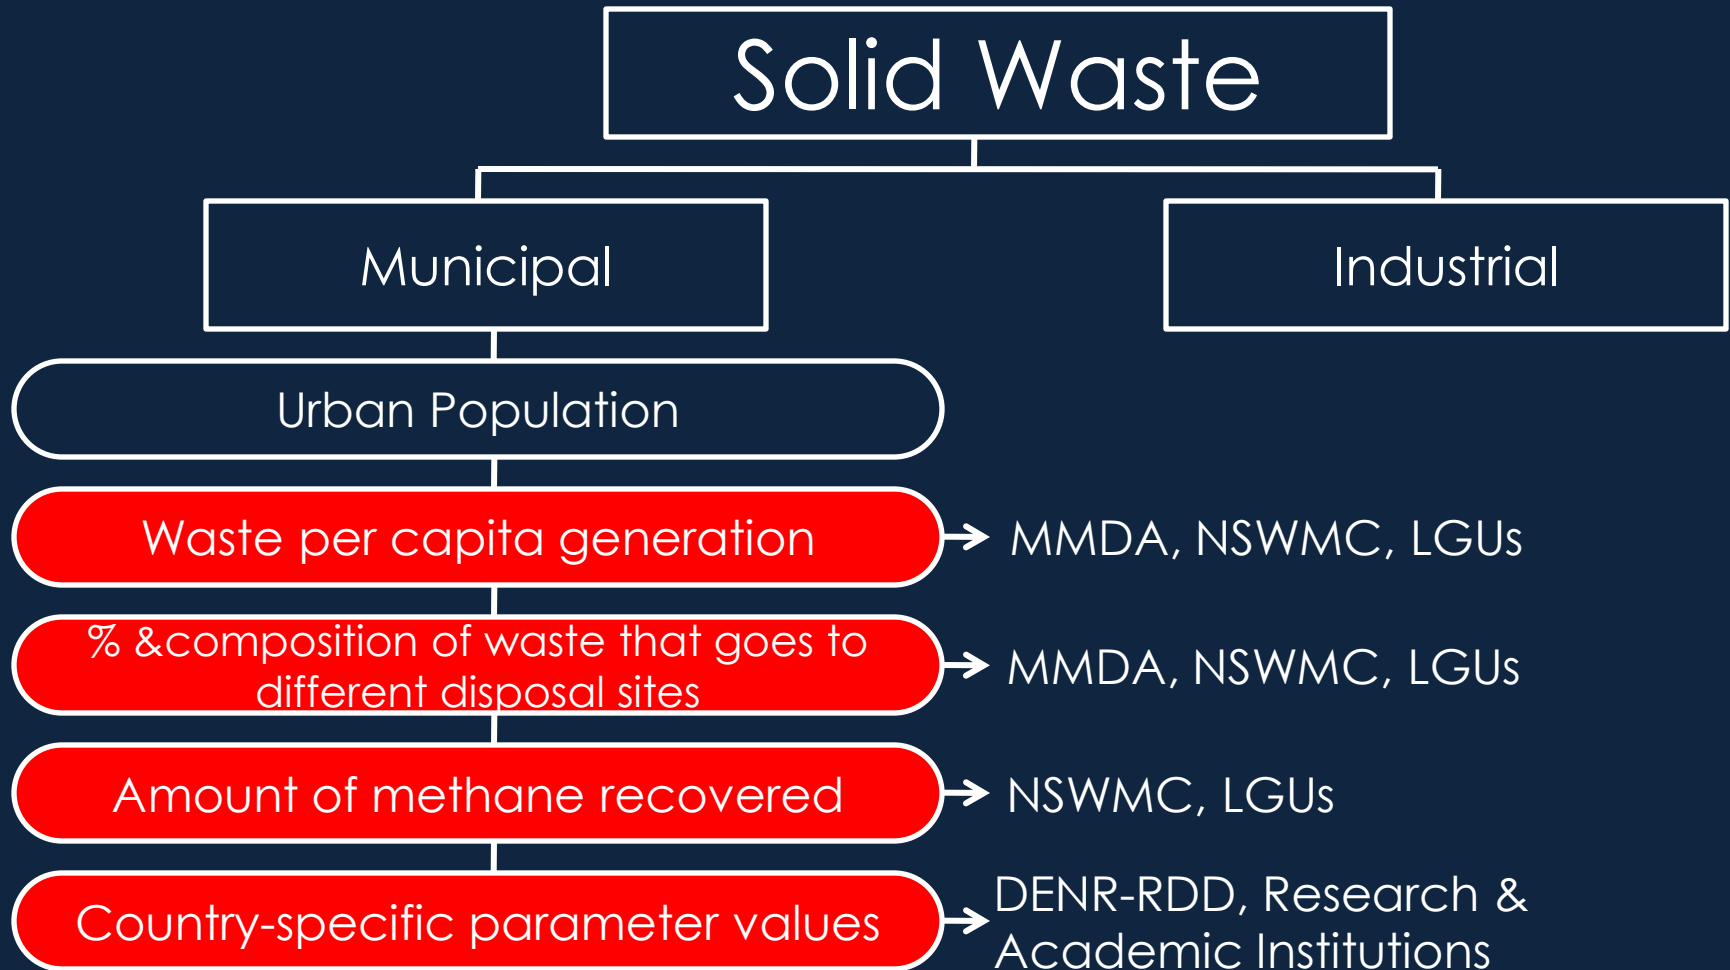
Solid Waste

Municipal

Industrial

Urban Population

Waste per capita generation

MMDA, NSWMC, LGUs

% &composition of waste that goes to different disposal sites

MMDA, NSWMC, LGUs

Amount of methane recovered

NSWMC, LGUs

Country-specific parameter values

DENR-RDD, Research & Academic Institutions